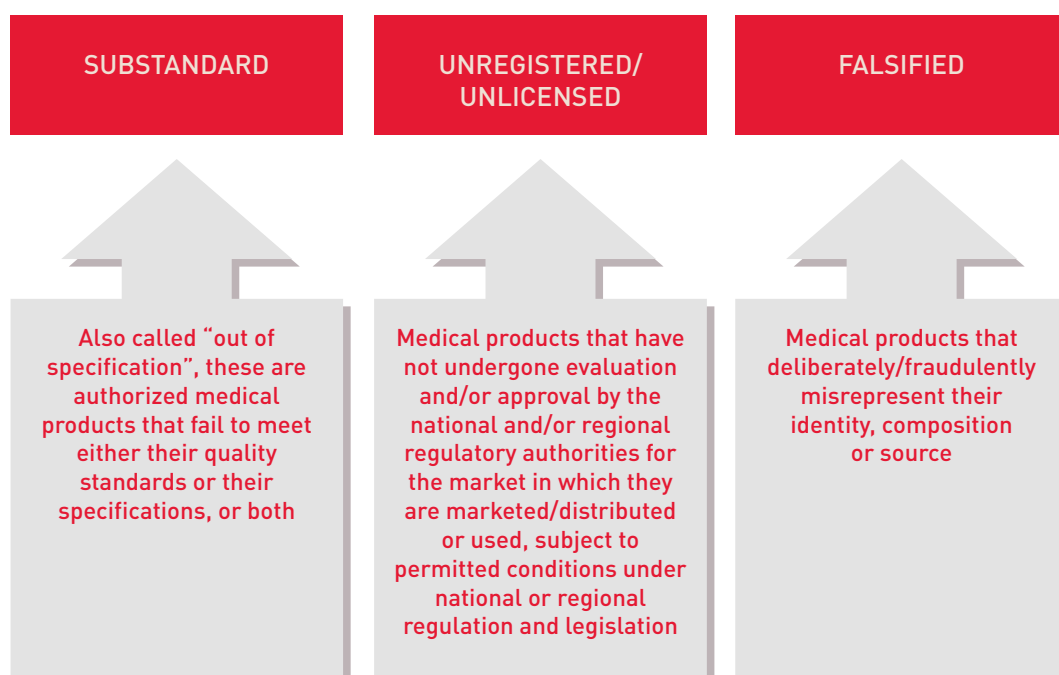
SUBSTANDARD

Also called “out of specification”, these are authorized medical products that fail to meet either their quality standards or their specifications, or both

UNREGISTERED/ UNLICENSED

Medical products that have not undergone evaluation and/or approval by the national and/or regional regulatory authorities for the market in which they are marketed/distributed or used, subject to permitted conditions under national or regional regulation and legislation

FALSIFIED

Medical products that deliberately/fraudulently misrepresent their identity, composition or source